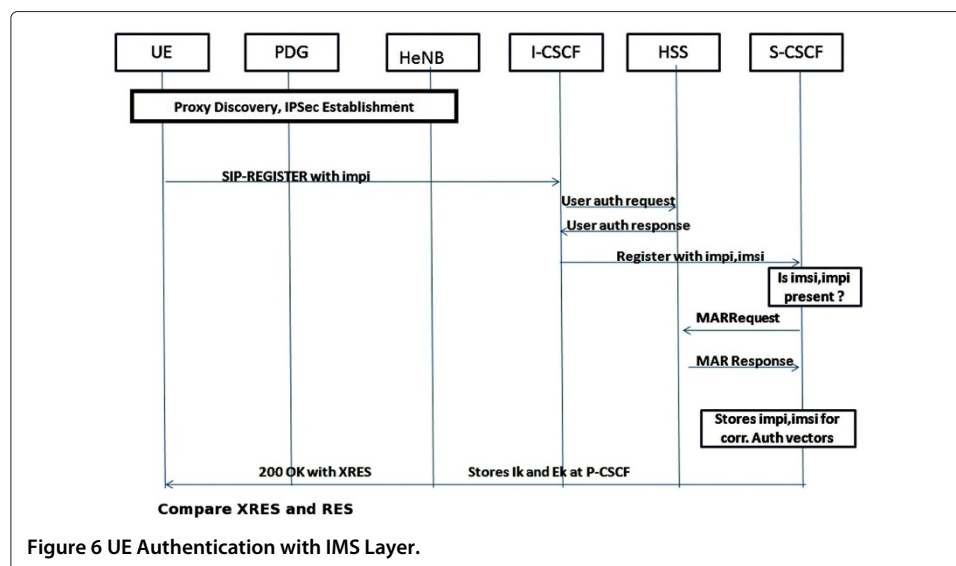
UE

PDG

HeNB

I-CSCF

HSS

S-CSCF

Proxy Discovery, IPSec Establishment

SIP-REGISTER with impi

User auth request

User auth response

Register with impi,imsi

Is imsi,impi present ?

MARRequest

MAR Response

Stores impi,imsi for corr. Auth vectors

200 OK with XRES

Stores Ik and Ek at P-CSCF

Compare XRES and RES

Figure 6 UE Authentication with IMS Layer.